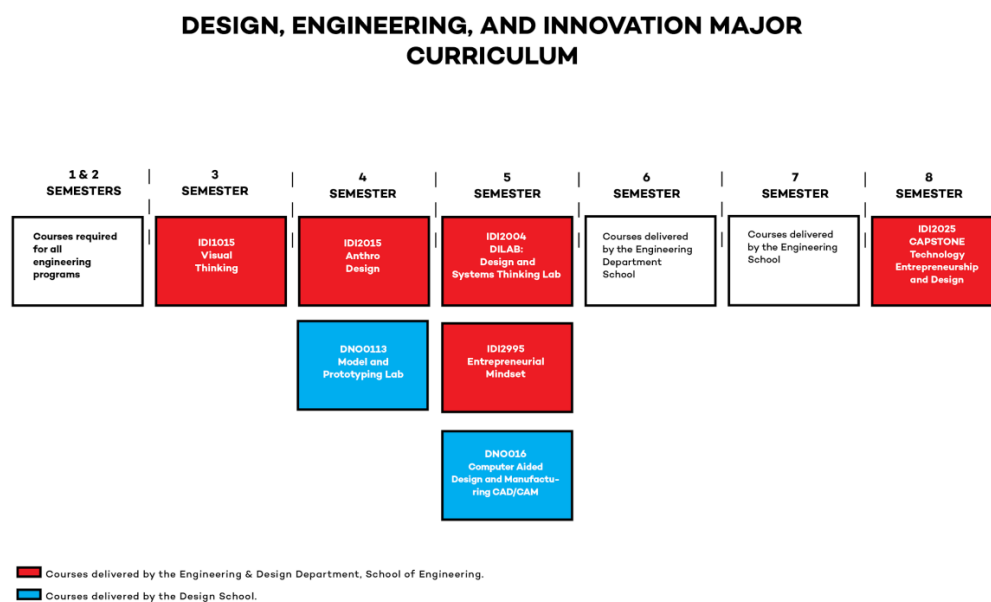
DESIGN, ENGINEERING, AND INNOVATION MAJOR CURRICULUM

1 & 2 SEMESTERS

Courses required for all engineering programs

3 SEMESTER

IDI1015 Visual Thinking

4 SEMESTER

IDI2015 Anthro Design

DNO0113 Model and Prototyping Lab

5 SEMESTER

IDI2004 DILAB: Design and Systems Thinking Lab

IDI2995 Entrepreneurial Mindset

DNO016 Computer Aided Design and Manufacturing CAD/CAM

6 SEMESTER

Courses delivered by the Engineering Department School

7 SEMESTER

Courses delivered by the Engineering School

8 SEMESTER

IDI2025 CAPSTONE Technology Entrepreneurship and Design

Courses delivered by the Engineering & Design Department, School of Engineering.

Courses delivered by the Design School.